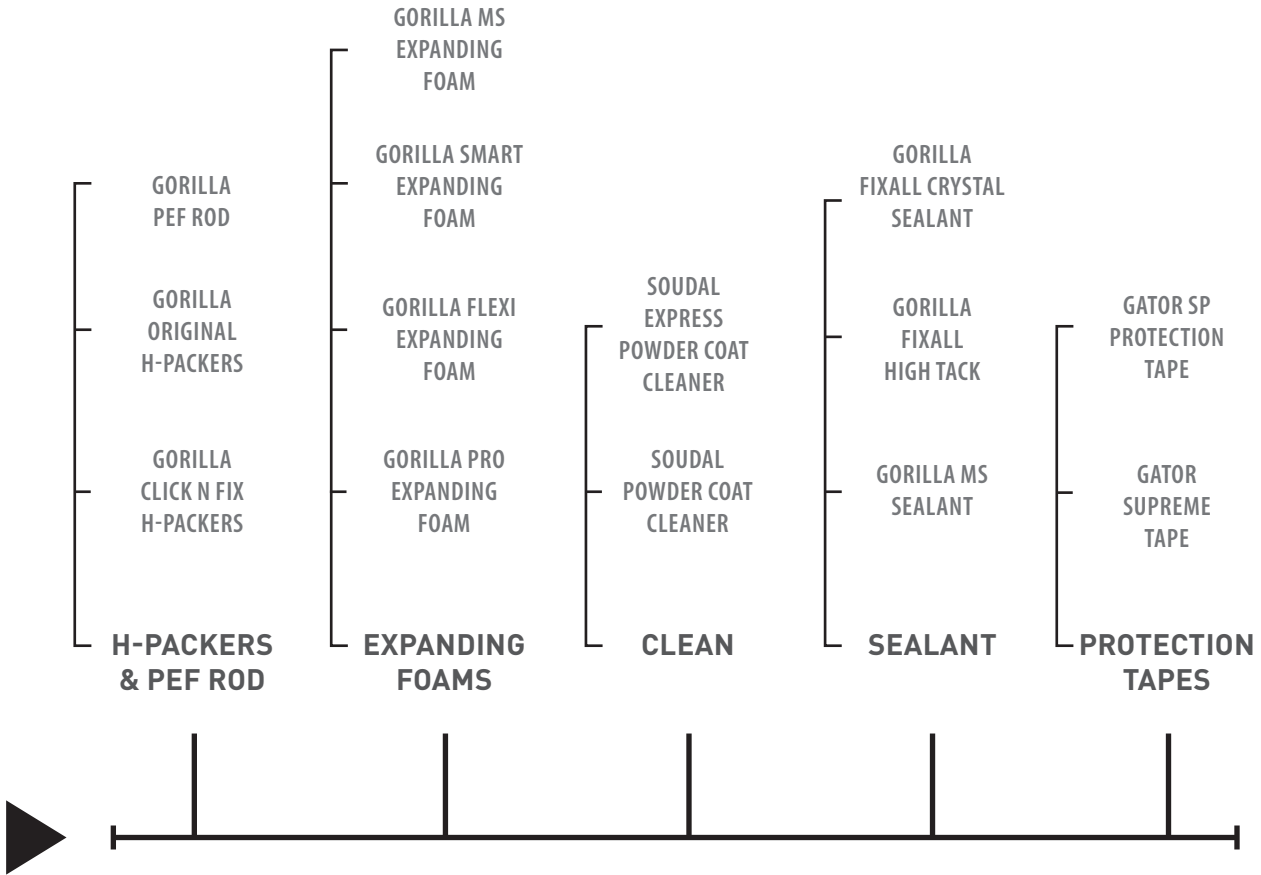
GORILLA PEF ROD

GORILLA ORIGINAL H-PACKERS

GORILLA CLICK N FIX H-PACKERS

H-PACKERS & PEF ROD

GORILLA MS EXPANDING FOAM

GORILLA SMART EXPANDING FOAM

GORILLA FLEXI EXPANDING FOAM

GORILLA PRO EXPANDING FOAM

EXPANDING FOAMS

SOUDAL EXPRESS POWDER COAT CLEANER

SOUDAL POWDER COAT CLEANER

CLEAN

GORILLA FIXALL CRYSTAL SEALANT

GORILLA FIXALL HIGH TACK

GORILLA MS SEALANT

SEALANT

GATOR SP PROTECTION TAPE

GATOR SUPREME TAPE

PROTECTION TAPES